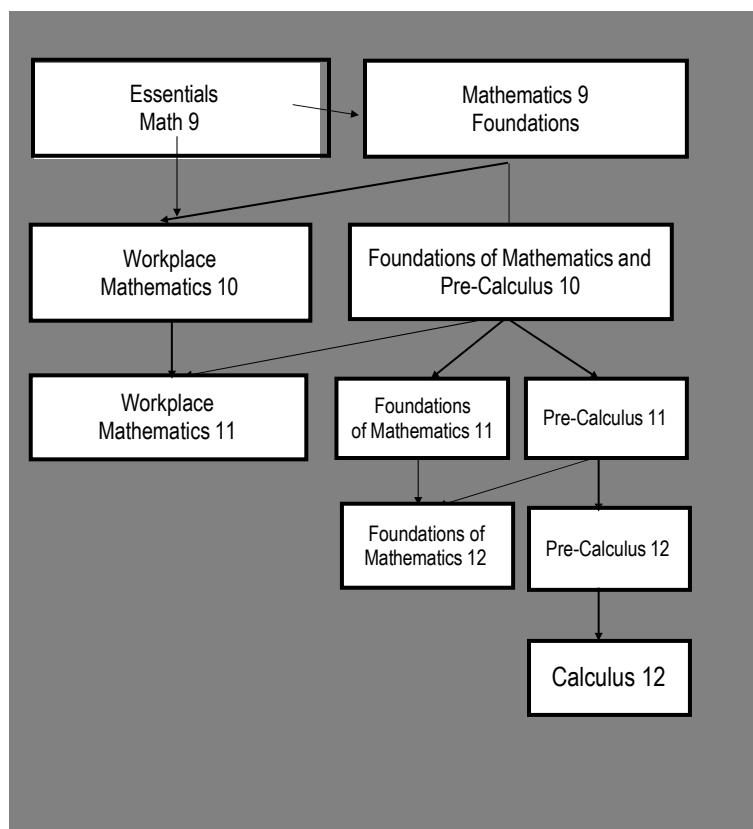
Essentials
Math 9

Mathematics 9
Foundations

Workplace
Mathematics 10

Foundations of Mathematics and
Pre-Calculus 10

Workplace
Mathematics 11

Foundations
of Mathematics 11

Pre-Calculus 11

Foundations of
Mathematics 12

Pre-Calculus 12

Calculus 12